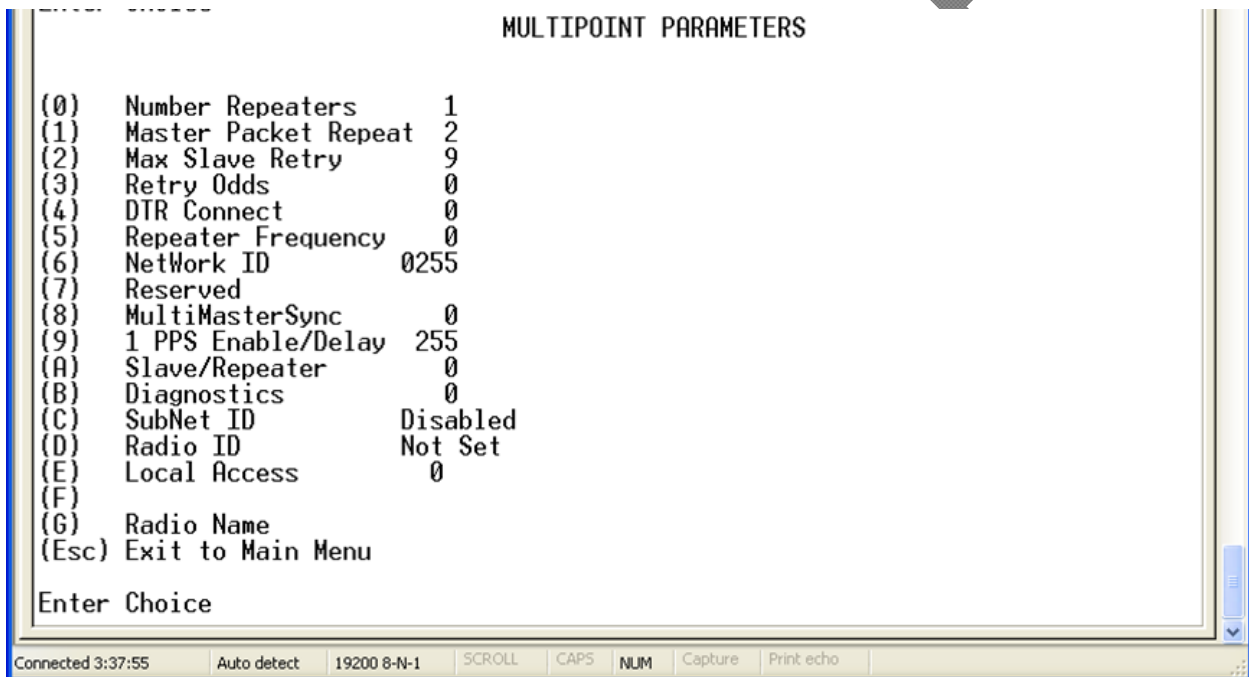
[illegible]

MULTIPOINT PARAMETERS

(0) Number Repeaters 1
(1) Master Packet Repeat 2
(2) Max Slave Retry 9
(3) Retry Odds 0
(4) DTR Connect 0
(5) Repeater Frequency 0
(6) NetWork ID 0255
(7) Reserved
(8) MultiMasterSync 0
(9) 1 PPS Enable/Delay 255
(A) Slave/Repeater 0
(B) Diagnostics 0
(C) SubNet ID Disabled
(D) Radio ID Not Set
(E) Local Access 0
(F)
(G) Radio Name
(Esc) Exit to Main Menu

Enter Choice

Connected 3:37:55 | Auto detect | 19200 8-N-1 | SCROLL | CAPS | NUM | Capture | Print echo